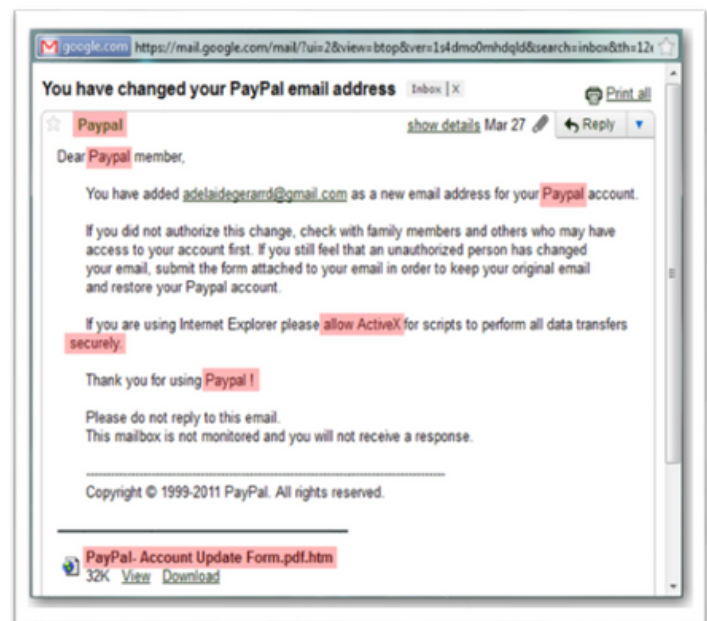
google.com https://mail.google.com/mail/?ui=2&view=btop&ver=1s4dmo0mhdqld&search=inbox&th=12

You have changed your PayPal email address Inbox | X

Print all

Paypal

show details Mar 27

Reply

Dear Paypal member,

You have added adelaidegerarrd@gmail.com as a new email address for your Paypal account.

If you did not authorize this change, check with family members and others who may have access to your account first. If you still feel that an unauthorized person has changed your email, submit the form attached to your email in order to keep your original email and restore your Paypal account.

If you are using Internet Explorer please allow ActiveX for scripts to perform all data transfers securely.

Thank you for using Paypal !

Please do not reply to this email.
This mailbox is not monitored and you will not receive a response.

Copyright © 1999-2011 PayPal. All rights reserved.

PayPal- Account Update Form.pdf.htm
32K View Download